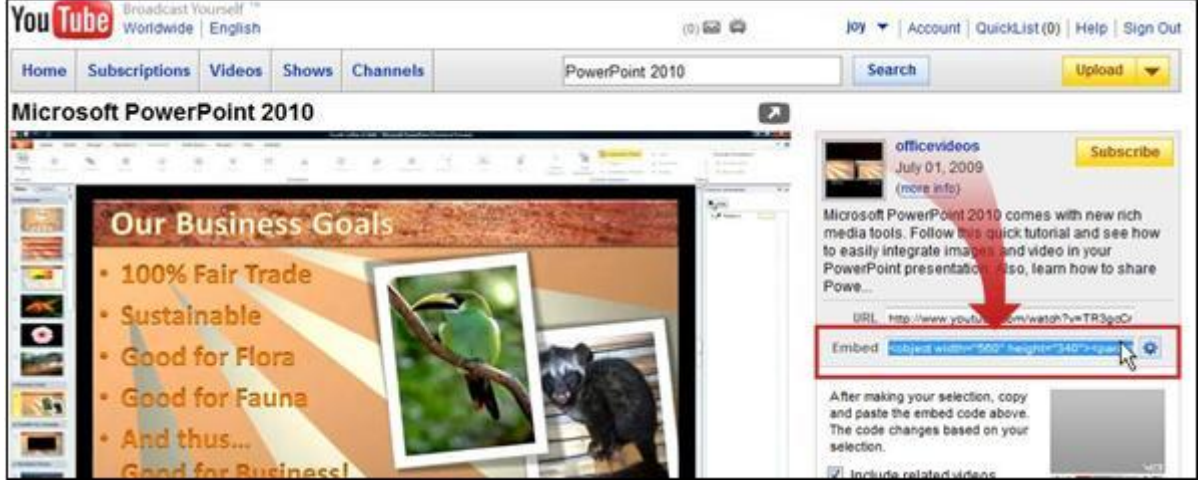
YouTube Broadcast Yourself ™
Worldwide | English

(0)

joy | Account | QuickList (0) | Help | Sign Out

Home | Subscriptions | Videos | Shows | Channels

PowerPoint 2010

Search

Upload

Microsoft PowerPoint 2010

Our Business Goals
• 100% Fair Trade
• Sustainable
• Good for Flora
• Good for Fauna
• And thus... Good for Business!

officevideos
July 01, 2009
(more info)

Subscribe

Microsoft PowerPoint 2010 comes with new rich media tools. Follow this quick tutorial and see how to easily integrate images and video in your PowerPoint presentation. Also, learn how to share Powe...

URL http://www.youtu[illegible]om/watch?v=TR3goCr

Embed <object width="560" height="340"><para

After making your selection, copy and paste the embed code above. The code changes based on your selection.

Include related videos